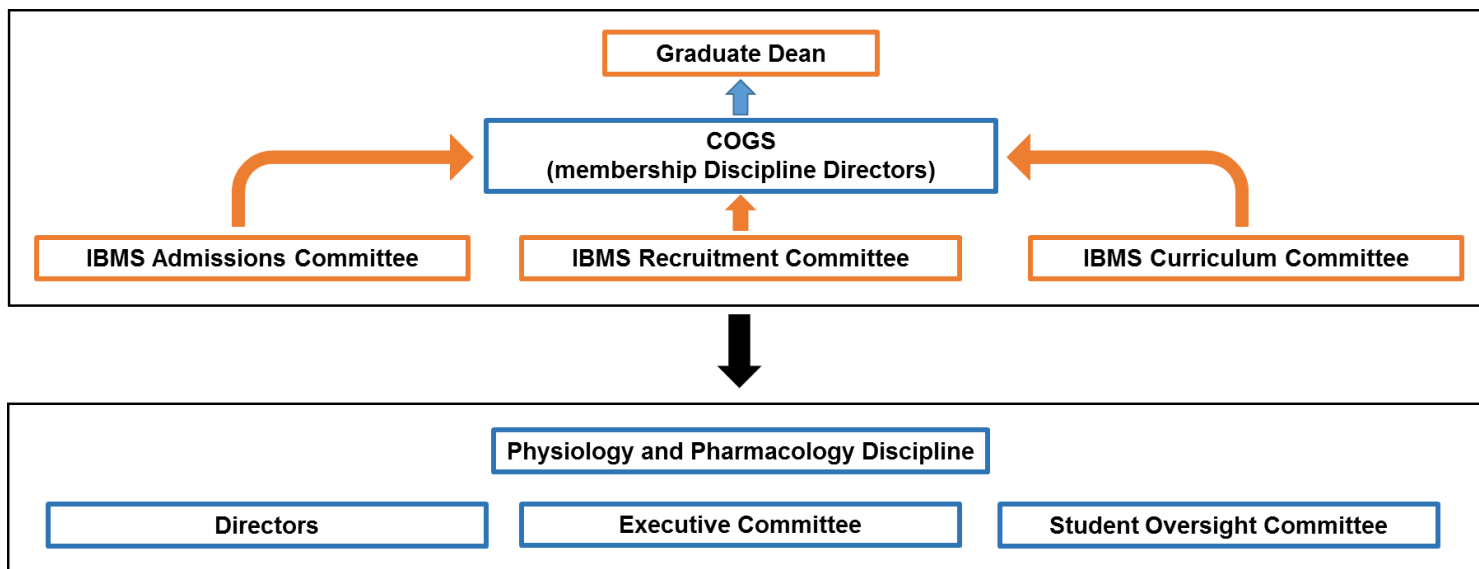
Graduate Dean

COGS
(membership Discipline Directors)

IBMS Admissions Committee

IBMS Recruitment Committee

IBMS Curriculum Committee

Physiology and Pharmacology Discipline

Directors

Executive Committee

Student Oversight Committee